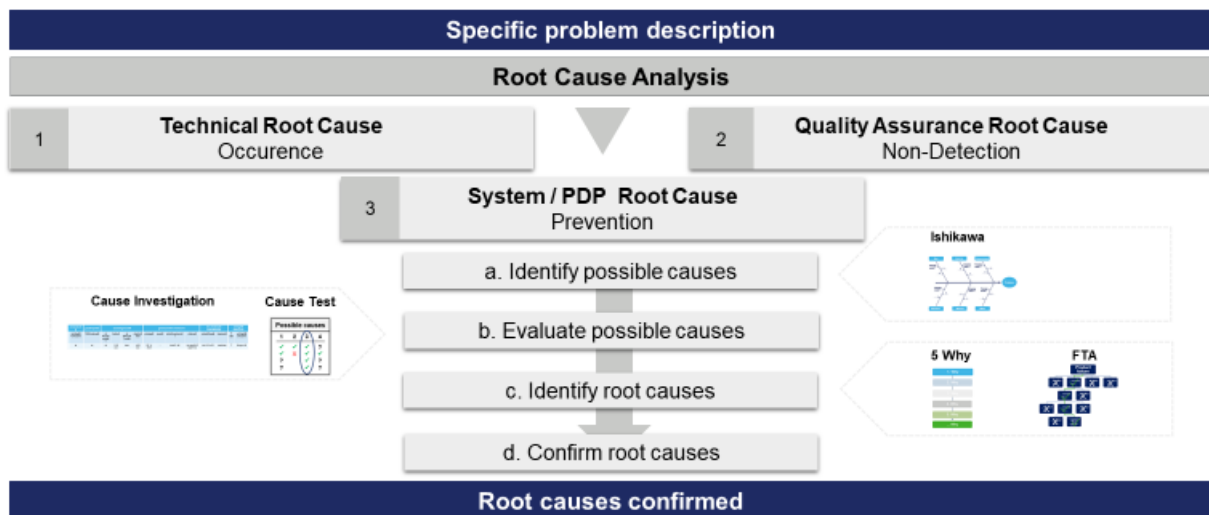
Specific problem description

Root Cause Analysis

1 Technical Root Cause
Occurence

2 Quality Assurance Root Cause
Non-Detection

3 System / PDP Root Cause
Prevention

a. Identify possible causes

b. Evaluate possible causes

c. Identify root causes

d. Confirm root causes

Cause Investigation

Cause Test

Possible causes

Ishikawa

5 Why

FTA

Root causes confirmed